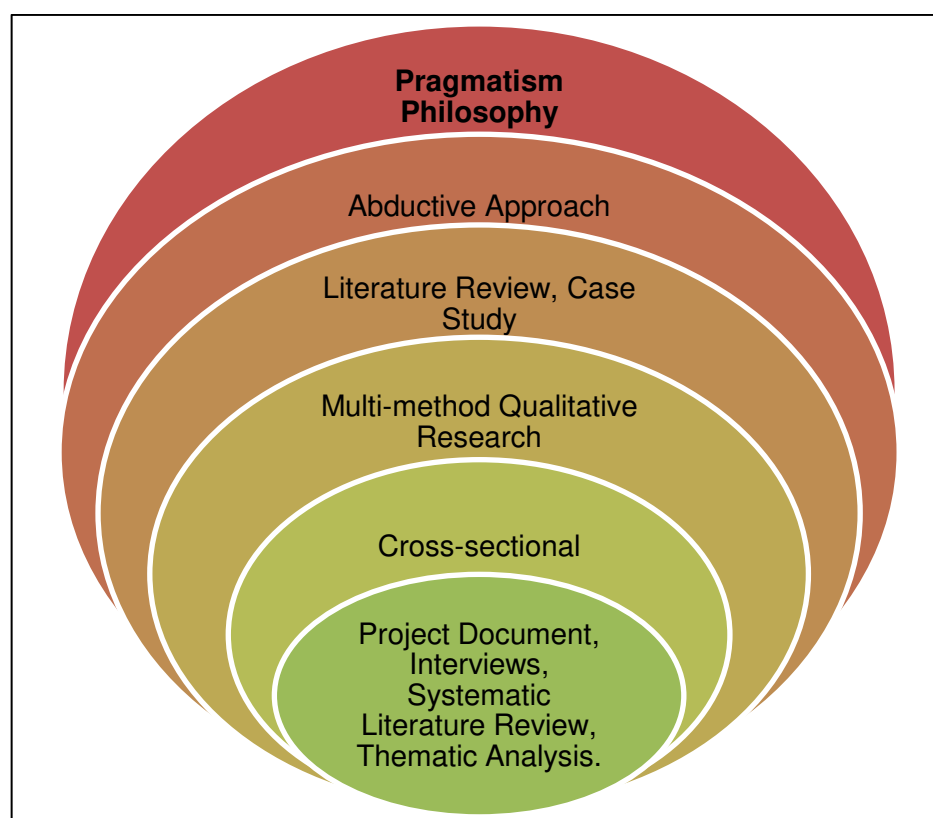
Pragmatism Philosophy

Abductive Approach

Literature Review, Case Study

Multi-method Qualitative Research

Cross-sectional

Project Document, Interviews, Systematic Literature Review, Thematic Analysis.